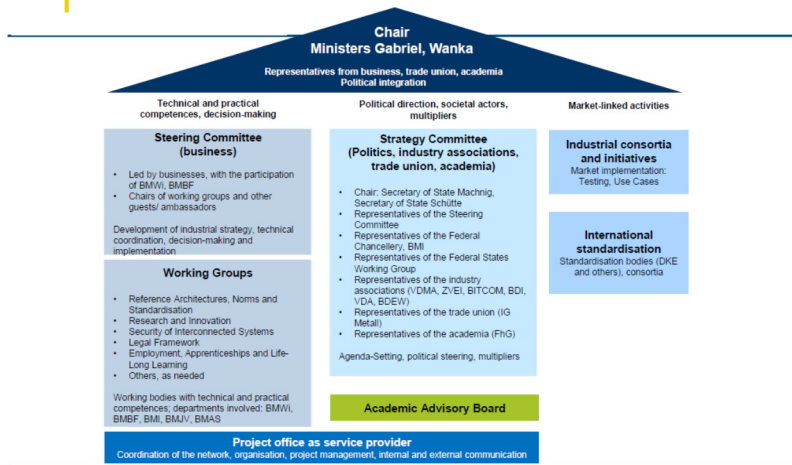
Chair
Ministers Gabriel, Wanka

Representatives from business, trade union, academia
Political integration

Technical and practical competences, decision-making

Steering Committee (business)

- Led by businesses, with the participation of BMWi, BMBF
- Chairs of working groups and other guests/ ambassadors

Development of industrial strategy, technical coordination, decision-making and implementation

Working Groups

- Reference Architectures, Norms and Standardisation
- Research and Innovation
- Security of Interconnected Systems
- Legal Framework
- Employment, Apprenticeships and Life-Long Learning
- Others, as needed

Working bodies with technical and practical competences; departments involved: BMWi, BMBF, BMI, BMJV, BMAS

Political direction, societal actors, multipliers

Strategy Committee (Politics, industry associations, trade union, academia)

- Chair: Secretary of State Machnig, Secretary of State Schütte
- Representatives of the Steering Committee
- Representatives of the Federal Chancellery, BMI
- Representatives of the Federal States Working Group
- Representatives of the industry associations (VDMA, ZVEI, BITCOM, BDI, VDA, BDEW)
- Representatives of the trade union (IG Metall)
- Representatives of the academia (FhG)

Agenda-Setting, political steering, multipliers

Academic Advisory Board

Market-linked activities

Industrial consortia and initiatives
Market implementation: Testing, Use Cases

International standardisation
Standardisation bodies (DKE and others), consortia

Project office as service provider
Coordination of the network, organisation, project management, internal and external communication